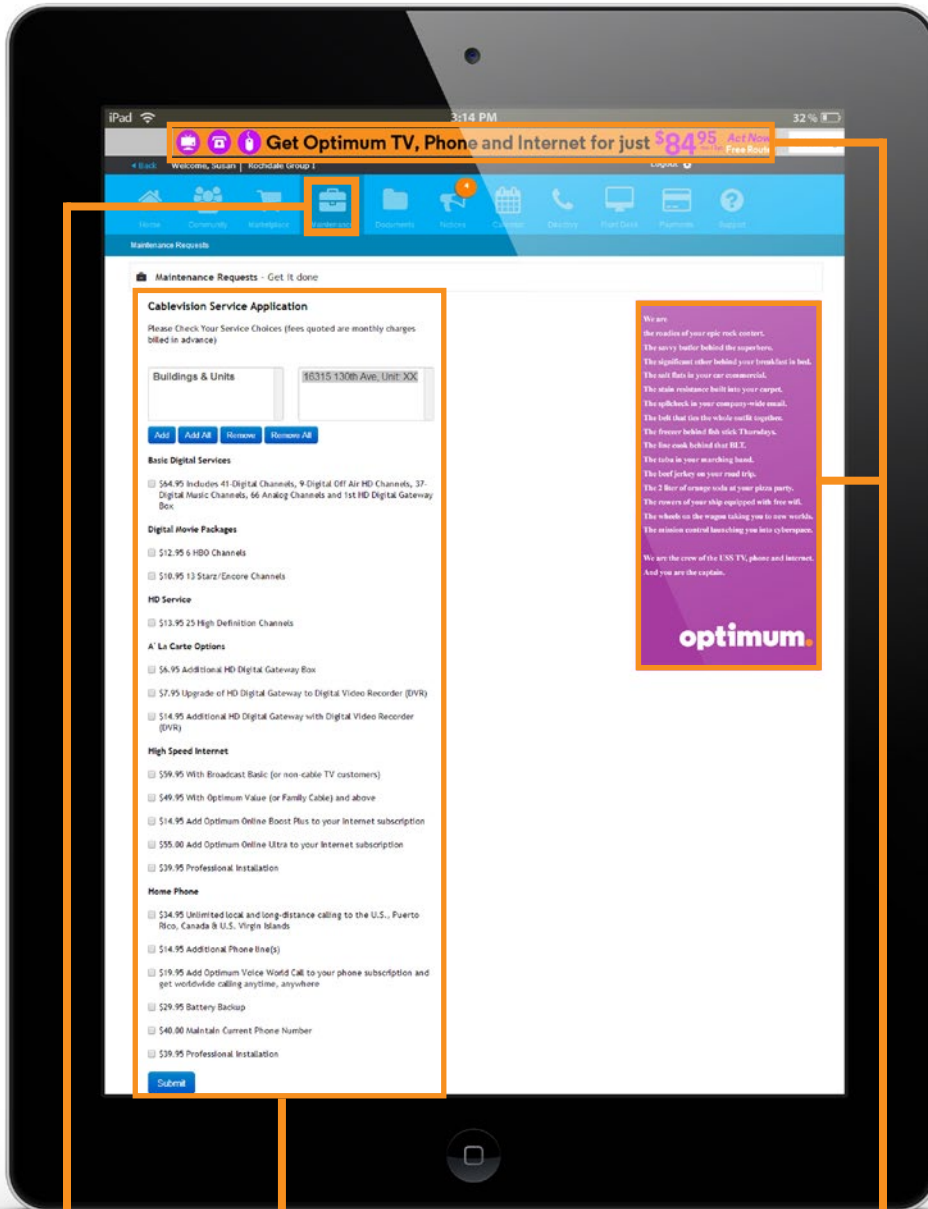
iPad 3:14 PM 32 %

Get Optimum TV, Phone and Internet for just $84^{95}$ Act Now Free Router

◂ Back Welcome, Susan | Rochdale Group I Logout

Home Community Marketplace Maintenance Documents Notices 4 Calendar Directory Front Desk Payments Support

Maintenance Requests

Maintenance Requests - Get it done

Cablevision Service Application

Please Check Your Service Choices (fees quoted are monthly charges billed in advance)

Buildings & Units

16315 130th Ave, Unit XX

Add Add All Remove Remove All

Basic Digital Services

$64.95 Includes 41-Digital Channels, 9-Digital Off Air HD Channels, 37-Digital Music Channels, 66 Analog Channels and 1st HD Digital Gateway Box

Digital Movie Packages

$12.95 6 HBO Channels

$10.95 13 Starz/Encore Channels

HD Service

$13.95 25 High Definition Channels

A' La Carte Options

$6.95 Additional HD Digital Gateway Box

$7.95 Upgrade of HD Digital Gateway to Digital Video Recorder (DVR)

$14.95 Additional HD Digital Gateway with Digital Video Recorder (DVR)

High Speed Internet

$59.95 With Broadcast Basic (or non-cable TV customers)

$49.95 With Optimum Value (or Family Cable) and above

$14.95 Add Optimum Online Boost Plus to your Internet subscription

$55.00 Add Optimum Online Ultra to your Internet subscription

$39.95 Professional Installation

Home Phone

$34.95 Unlimited local and long-distance calling to the U.S., Puerto Rico, Canada & U.S. Virgin Islands

$14.95 Additional Phone line(s)

$19.95 Add Optimum Voice World Call to your phone subscription and get worldwide calling anytime, anywhere

$29.95 Battery Backup

$40.00 Maintain Current Phone Number

$39.95 Professional Installation

Submit

We are
the roadies of your epic rock concert.
The savvy butler behind the superhero.
The significant other behind your breakfast in bed.
The soft flats in your car commercial.
The stain resistance built into your carpet.
The spellcheck in your company-wide email.
The belt that ties the whole outfit together.
The freezer behind fish stick Thursdays.
The line cook behind that BLT.
The tuba in your marching band.
The beef jerkey on your road trip.
The 2 liter of orange soda at your pizza party.
The rowers of your ship equipped with free will.
The wheels on the wagon taking you to new worlds.
The mission control launching you into cyberspace.

We are the crew of the USS TV, phone and internet.
And you are the captain.

optimum.